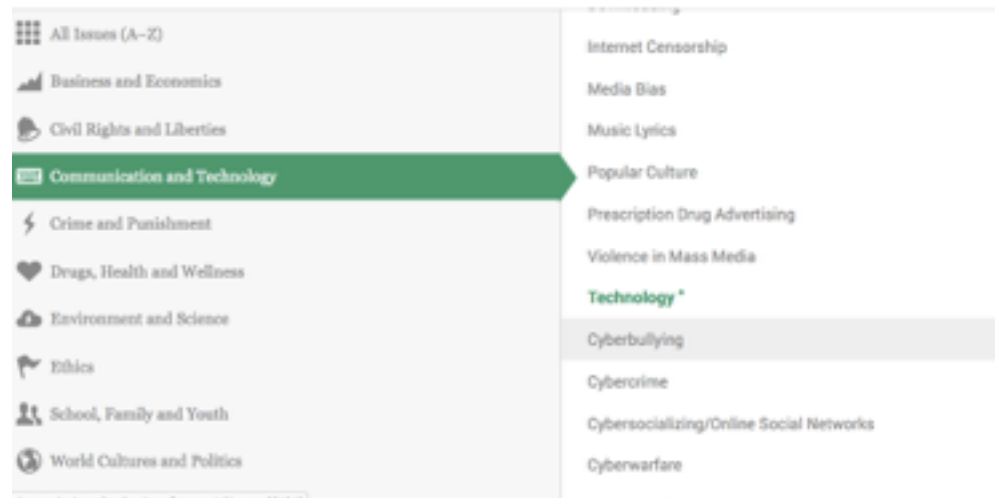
All Issues (A–Z)

Business and Economics

Civil Rights and Liberties

Communication and Technology

Crime and Punishment

Drugs, Health and Wellness

Environment and Science

Ethics

School, Family and Youth

World Cultures and Politics

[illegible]

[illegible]

Internet Censorship

Media Bias

Music Lyrics

Popular Culture

Prescription Drug Advertising

Violence in Mass Media

Technology *

Cyberbullying

Cybercrime

Cybersocializing/Online Social Networks

Cyberwarfare